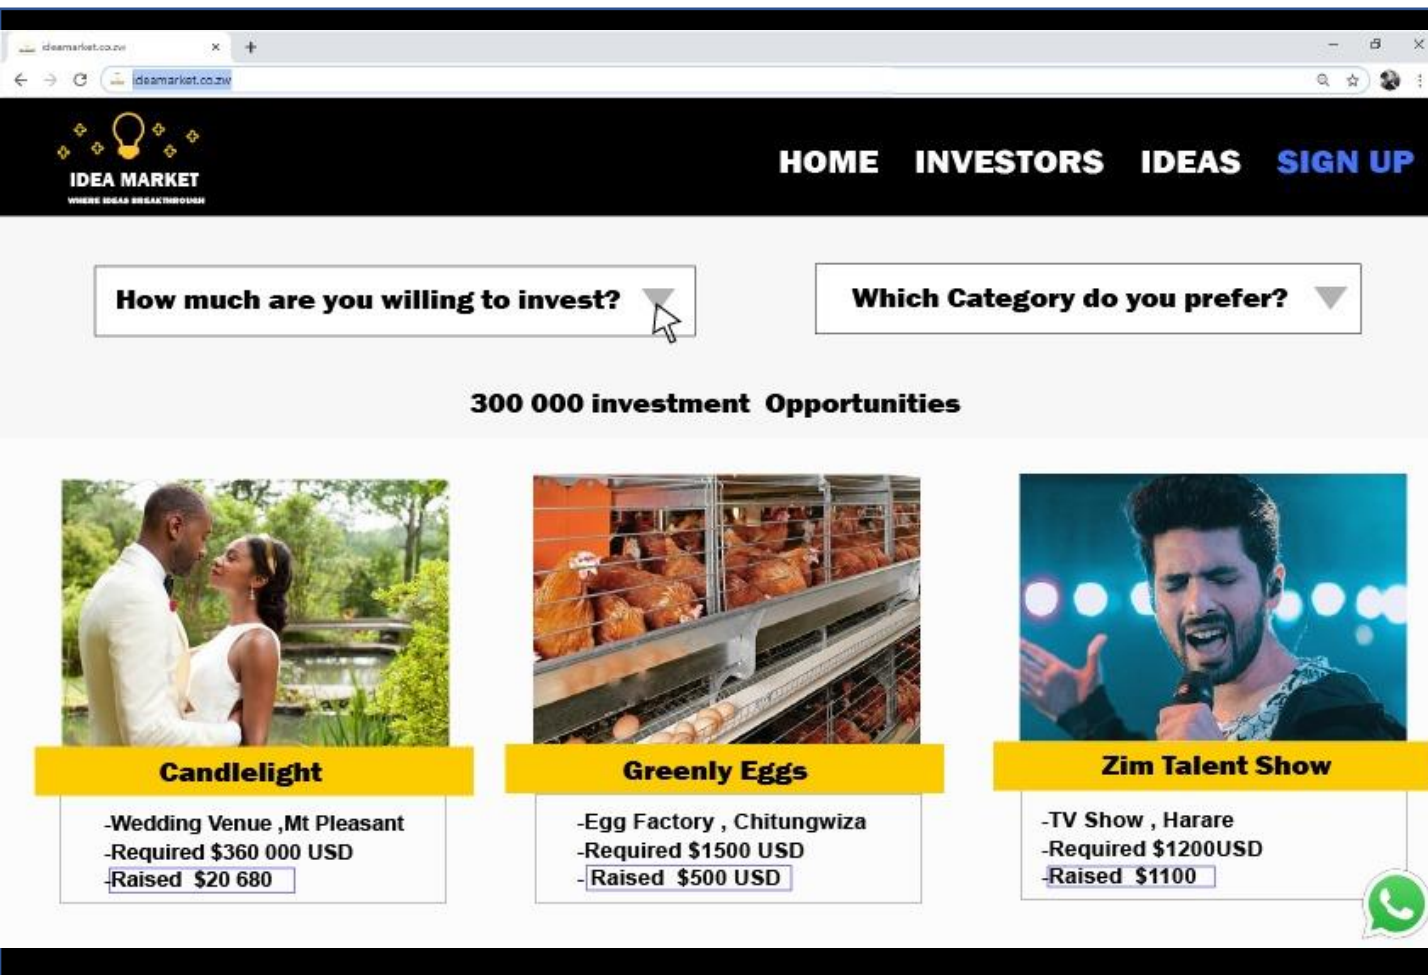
ideamarket.co.zw ×

ideamarket.co.zw

IDEA MARKET
WHERE IDEAS BREAKTHROUGH

HOME INVESTORS IDEAS SIGN UP

How much are you willing to invest?

Which Category do you prefer?

300 000 investment Opportunities

Candlelight
-Wedding Venue ,Mt Pleasant
-Required $360 000 USD
-Raised $20 680

Greenly Eggs
-Egg Factory , Chitungwiza
-Required $1500 USD
-Raised $500 USD

Zim Talent Show
-TV Show , Harare
-Required $1200USD
-Raised $1100